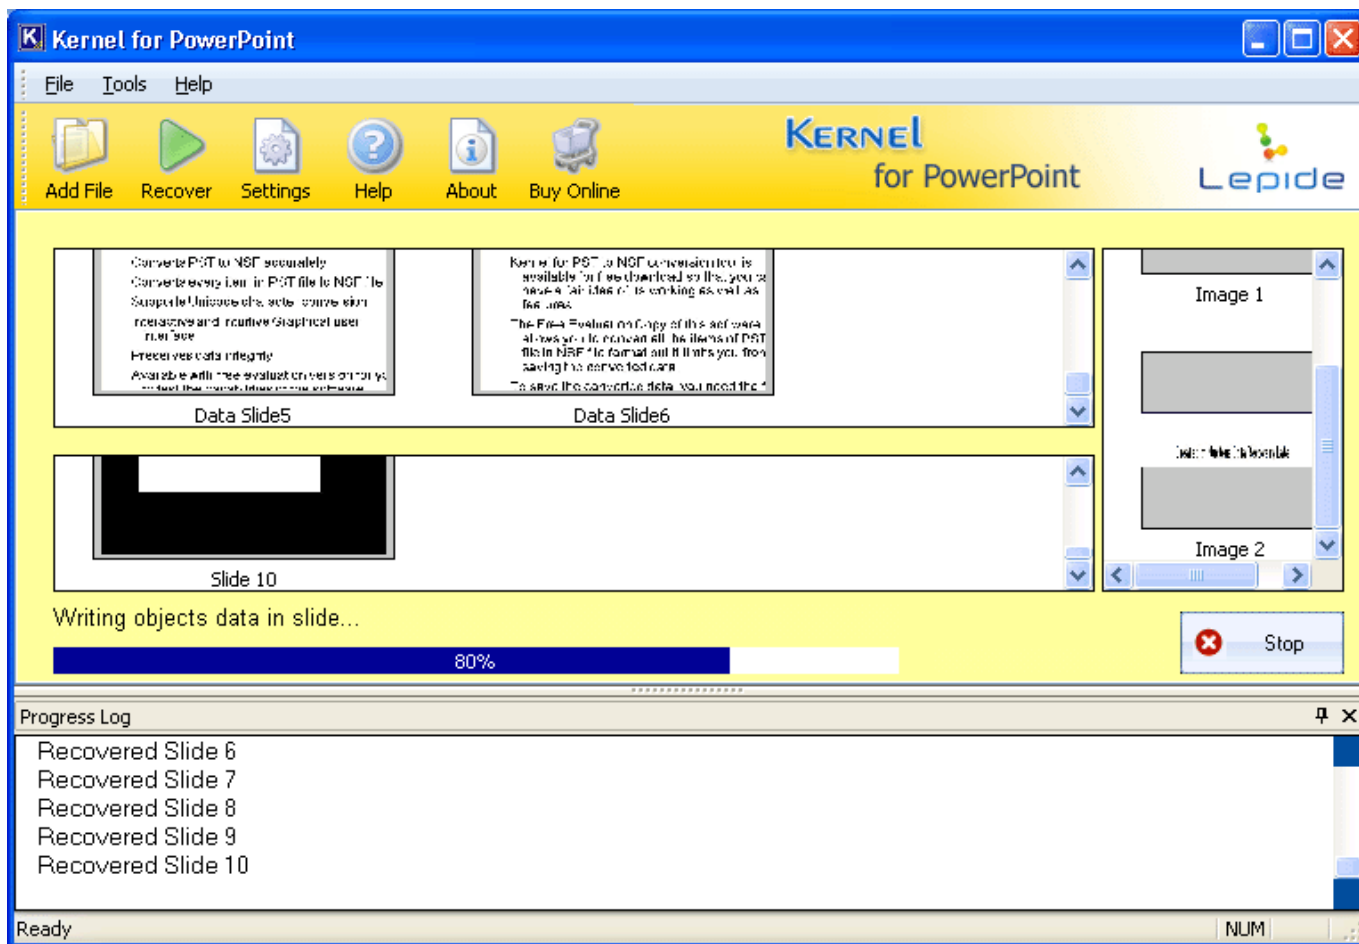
Kernel for PowerPoint

File Tools Help

Add File Recover Settings Help About Buy Online

KERNEL for PowerPoint

Lepide

Converts PST to NSF accurately
Converts every item in PST file to NSF file
Supports Unicode character conversion
Interactive and intuitive Graphical user interface
Preserves data integrity
Available with free evaluation version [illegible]

Data Slide5

Kernel for PST to NSF conversion tool is available for free download so that you can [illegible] its working as well as features
The Free Evaluation Copy of the software allows you to convert all the items of PST file in NSF file format but it limits you from saving the converted data
To save the converted data, you need the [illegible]

Data Slide6

Image 1

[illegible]

Image 2

Slide 10

Writing objects data in slide...

80%

Stop

Progress Log

Recovered Slide 6
Recovered Slide 7
Recovered Slide 8
Recovered Slide 9
Recovered Slide 10

Ready NUM